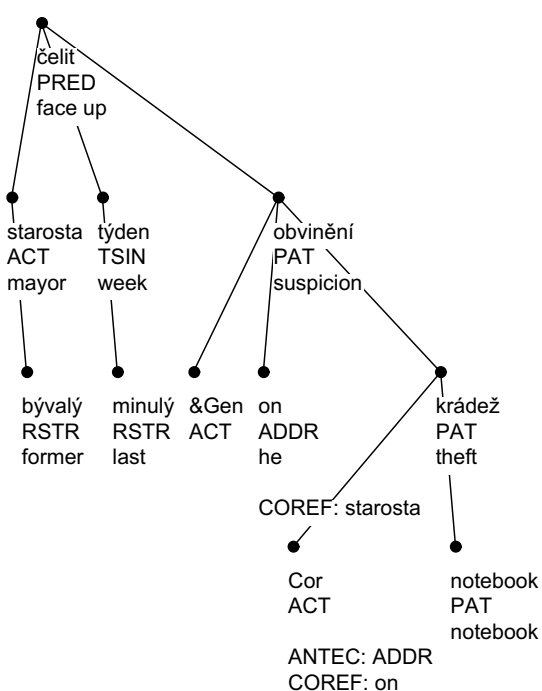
čelit
PRED
face up

starosta
ACT
mayor

týden
TSIN
week

obvinění
PAT
suspicion

bývalý
RSTR
former

minulý
RSTR
last

&Gen
ACT

on
ADDR
he

krádež
PAT
theft

COREF: starosta

Cor
ACT

ANTEC: ADDR
COREF: on

notebook
PAT
notebook